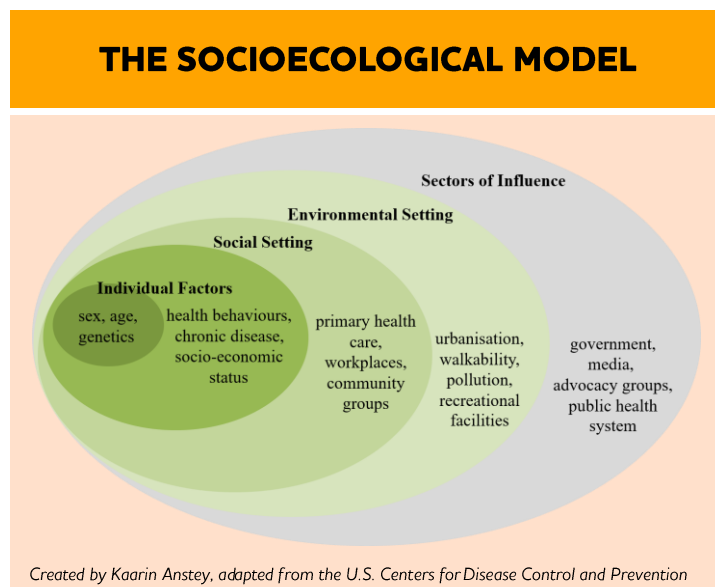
THE SOCIOECOLOGICAL MODEL

Sectors of Influence

Environmental Setting

Social Setting

Individual Factors

sex, age, genetics

health behaviours, chronic disease, socio-economic status

primary health care, workplaces, community groups

urbanisation, walkability, pollution, recreational facilities

government, media, advocacy groups, public health system

Created by Kaarin Anstey, adapted from the U.S. Centers for Disease Control and Prevention